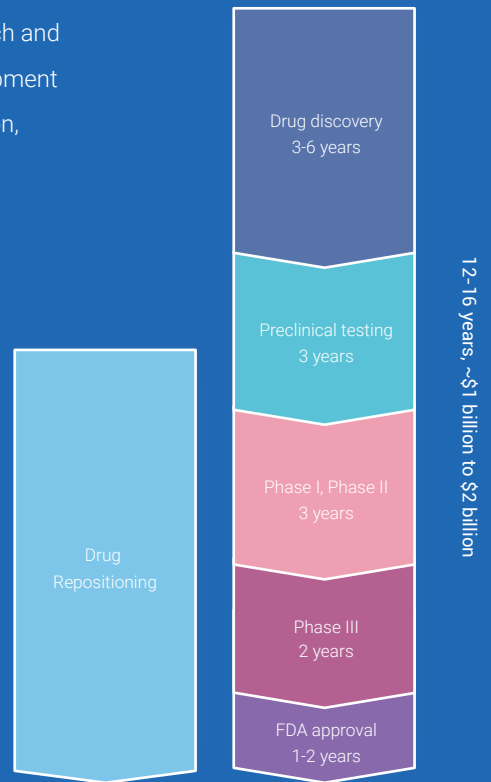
ch and
oment
n,

Drug discovery
3-6 years

Preclinical testing
3 years

Phase I, Phase II
3 years

Phase III
2 years

FDA approval
1-2 years

12-16 years, ~$1 billion to $2 billion

Drug
Repositioning